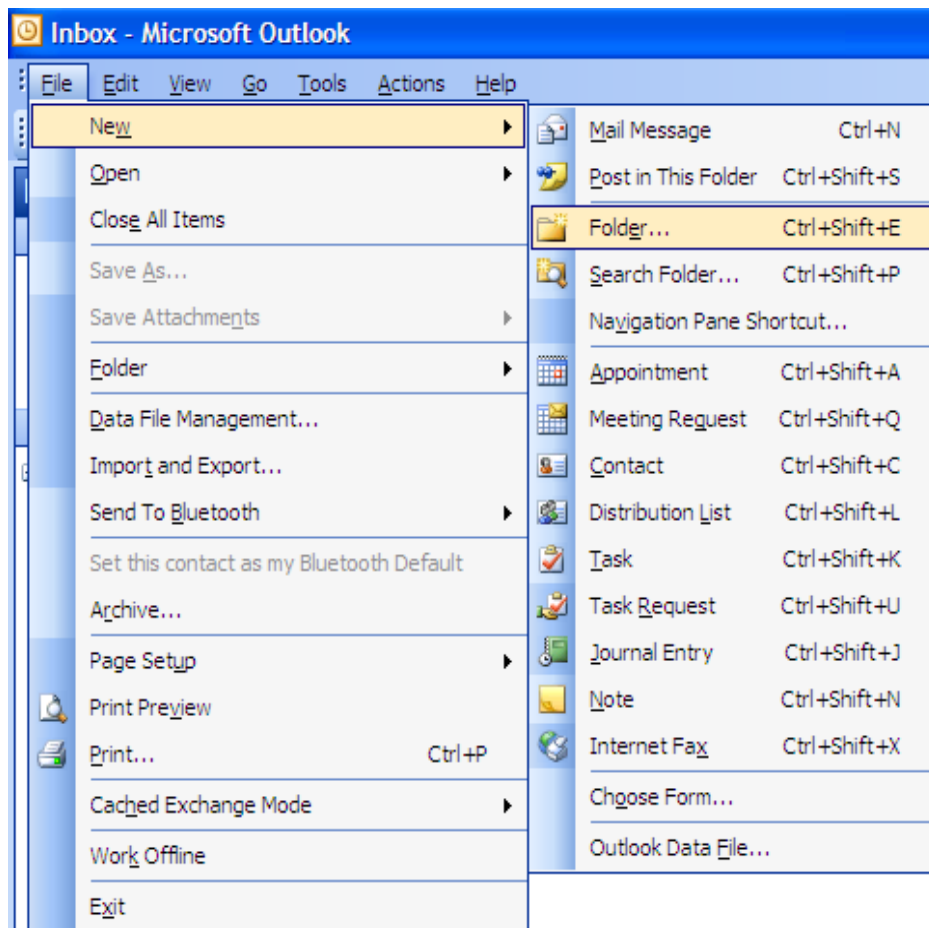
Inbox - Microsoft Outlook

File Edit View Go Tools Actions Help

New
Open
Close All Items
Save As...
Save Attachments
Folder
Data File Management...
Import and Export...
Send To Bluetooth
Set this contact as my Bluetooth Default
Archive...
Page Setup
Print Preview
Print... Ctrl+P
Cached Exchange Mode
Work Offline
Exit

Mail Message Ctrl+N
Post in This Folder Ctrl+Shift+S
Folder... Ctrl+Shift+E
Search Folder... Ctrl+Shift+P
Navigation Pane Shortcut...
Appointment Ctrl+Shift+A
Meeting Request Ctrl+Shift+Q
Contact Ctrl+Shift+C
Distribution List Ctrl+Shift+L
Task Ctrl+Shift+K
Task Request Ctrl+Shift+U
Journal Entry Ctrl+Shift+J
Note Ctrl+Shift+N
Internet Fax Ctrl+Shift+X
Choose Form...
Outlook Data File...